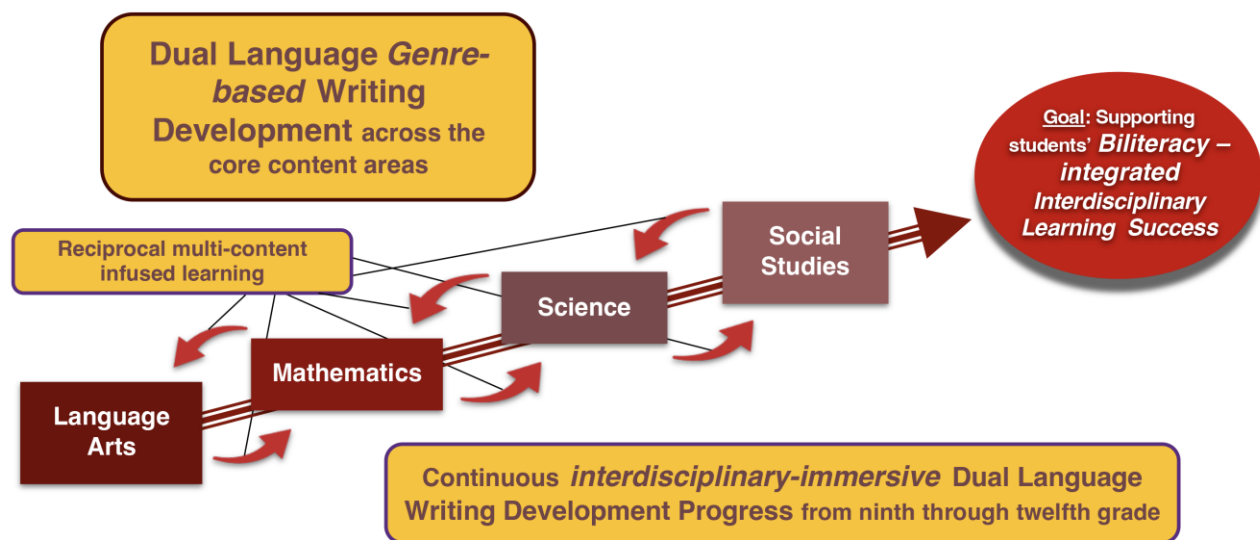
Dual Language *Genre-based* Writing Development across the core content areas

Goal: Supporting students' *Biliteracy – integrated Interdisciplinary Learning Success*

Reciprocal multi-content infused learning

Social Studies

Science

Mathematics

Language Arts

Continuous *interdisciplinary-immersive* Dual Language Writing Development Progress from ninth through twelfth grade